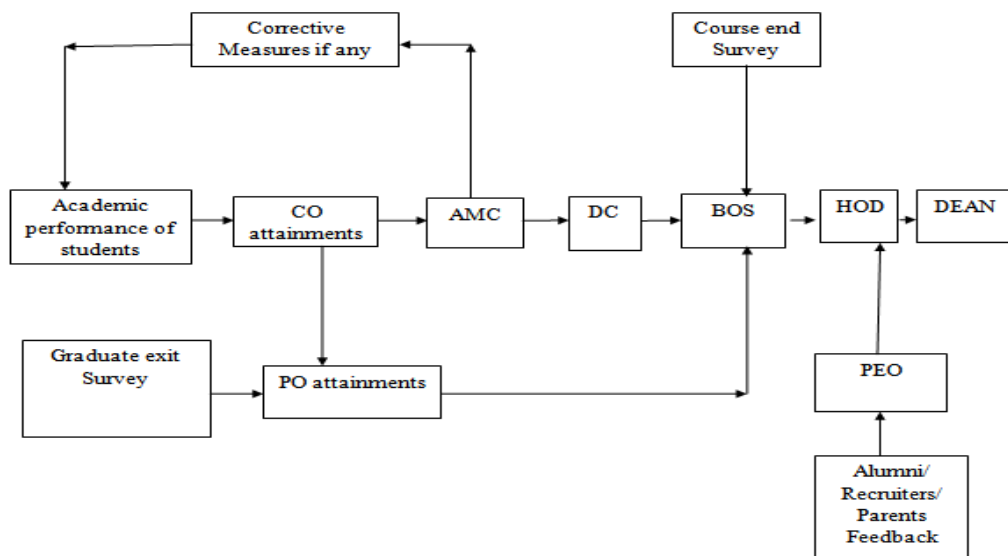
Corrective Measures if any

Course end Survey

Academic performance of students

CO attainments

AMC

DC

BOS

HOD

DEAN

Graduate exit Survey

PO attainments

PEO

Alumni/ Recruiters/ Parents Feedback